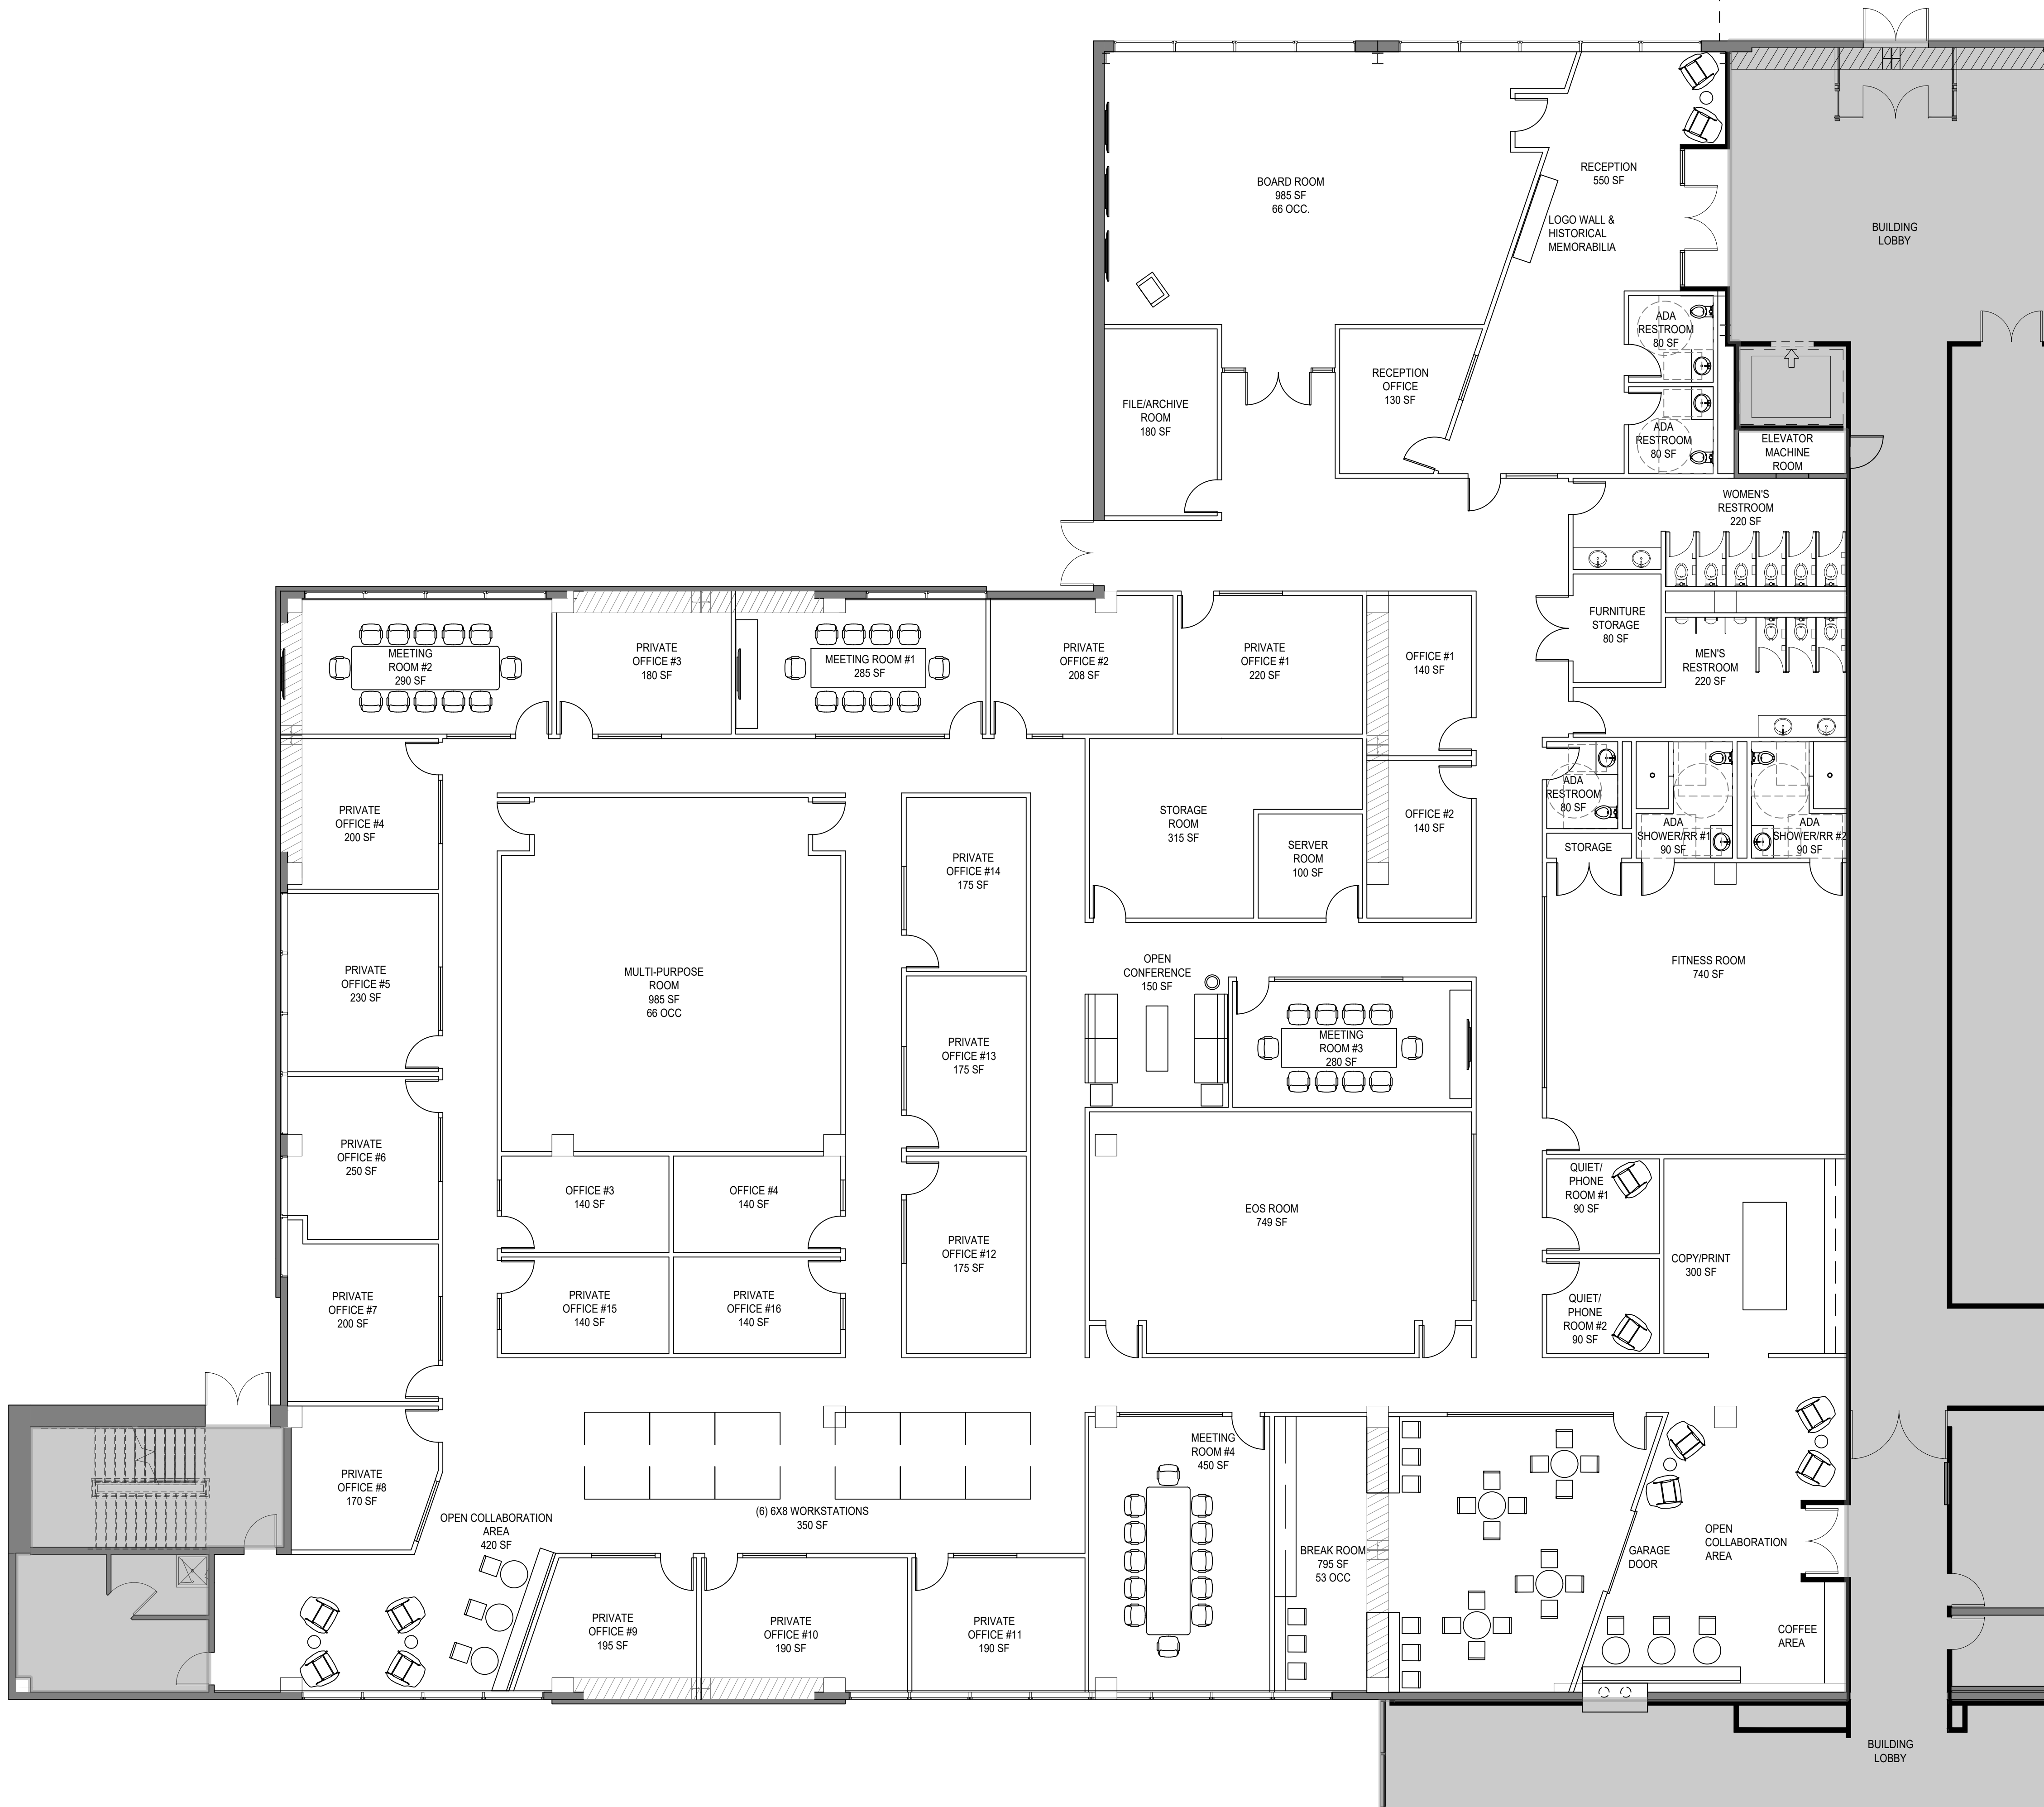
BOARD ROOM
985 SF
66 OCC.

RECEPTION
550 SF

LOGO WALL &
HISTORICAL
MEMORABILIA

BUILDING
LOBBY

ADA
RESTROOM
80 SF

ADA
RESTROOM
80 SF

FILE/ARCHIVE
ROOM
180 SF

RECEPTION
OFFICE
130 SF

ELEVATOR
MACHINE
ROOM

WOMEN'S
RESTROOM
220 SF

FURNITURE
STORAGE
80 SF

MEN'S
RESTROOM
220 SF

MEETING
ROOM #2
290 SF

PRIVATE
OFFICE #3
180 SF

MEETING ROOM #1
285 SF

PRIVATE
OFFICE #2
208 SF

PRIVATE
OFFICE #1
220 SF

OFFICE #1
140 SF

ADA
RESTROOM
80 SF

ADA
SHOWER/RR #1
90 SF

ADA
SHOWER/RR #2
90 SF

STORAGE

PRIVATE
OFFICE #4
200 SF

STORAGE
ROOM
315 SF

SERVER
ROOM
100 SF

OFFICE #2
140 SF

PRIVATE
OFFICE #14
175 SF

PRIVATE
OFFICE #5
230 SF

MULTI-PURPOSE
ROOM
985 SF
66 OCC

OPEN
CONFERENCE
150 SF

MEETING
ROOM #3
280 SF

FITNESS ROOM
740 SF

PRIVATE
OFFICE #13
175 SF

PRIVATE
OFFICE #6
250 SF

OFFICE #3
140 SF

OFFICE #4
140 SF

EOS ROOM
749 SF

QUIET/
PHONE
ROOM #1
90 SF

COPY/PRINT
300 SF

PRIVATE
OFFICE #12
175 SF

PRIVATE
OFFICE #7
200 SF

PRIVATE
OFFICE #15
140 SF

PRIVATE
OFFICE #16
140 SF

QUIET/
PHONE
ROOM #2
90 SF

PRIVATE
OFFICE #8
170 SF

OPEN COLLABORATION
AREA
420 SF

(6) 6X8 WORKSTATIONS
350 SF

MEETING
ROOM #4
450 SF

BREAK ROOM
795 SF
53 OCC

GARAGE
DOOR

OPEN
COLLABORATION
AREA

PRIVATE
OFFICE #9
195 SF

PRIVATE
OFFICE #10
190 SF

PRIVATE
OFFICE #11
190 SF

COFFEE
AREA

BUILDING
LOBBY